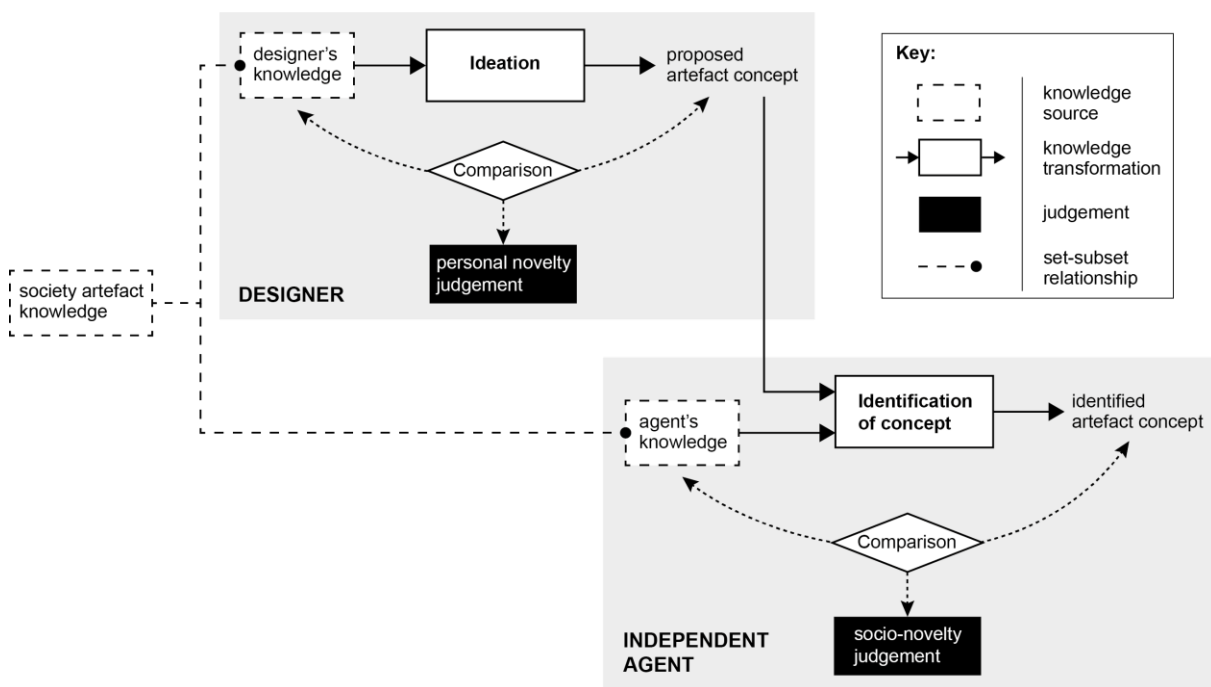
designer's knowledge

Ideation

proposed artefact concept

Comparison

personal novelty judgement

DESIGNER

Key:

knowledge source

knowledge transformation

judgement

set-subset relationship

society artefact knowledge

agent's knowledge

Identification of concept

identified artefact concept

Comparison

socio-novelty judgement

INDEPENDENT AGENT